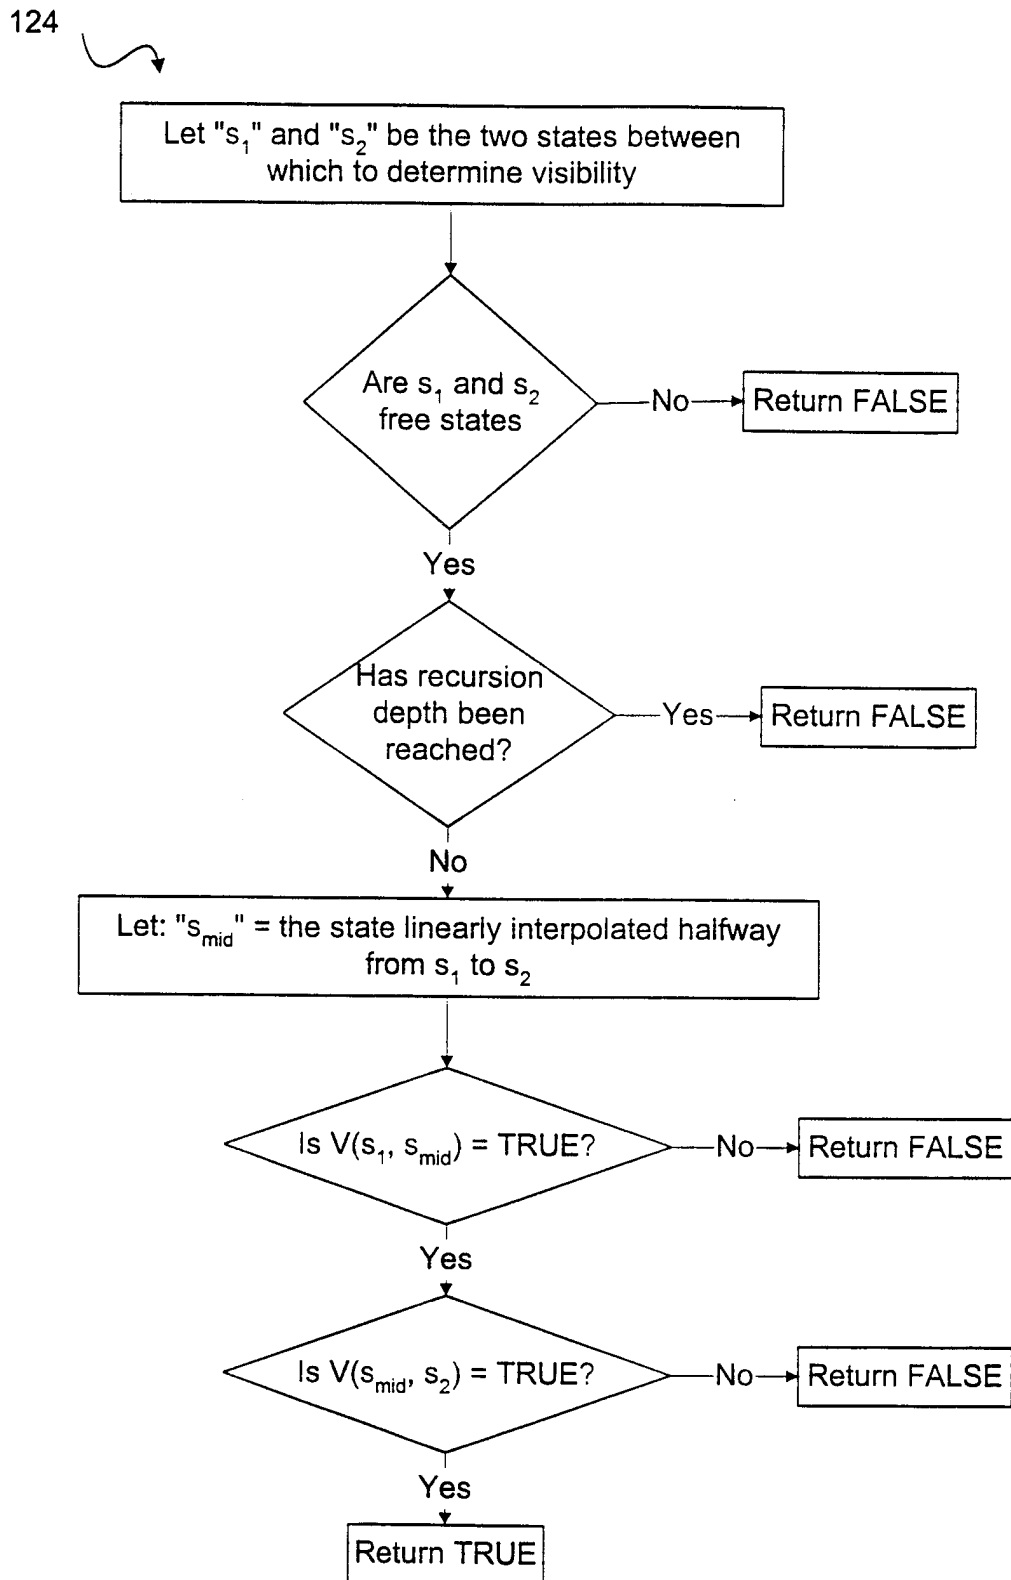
124

Let "$s_1$" and "$s_2$" be the two states between which to determine visibility

Are $s_1$ and $s_2$ free states

No

Return FALSE

Yes

Has recursion depth been reached?

Yes

Return FALSE

No

Let: "$s_{mid}$" = the state linearly interpolated halfway from $s_1$ to $s_2$

Is $V(s_1, s_{mid})$ = TRUE?

No

Return FALSE

Yes

Is $V(s_{mid}, s_2)$ = TRUE?

No

Return FALSE

Yes

Return TRUE